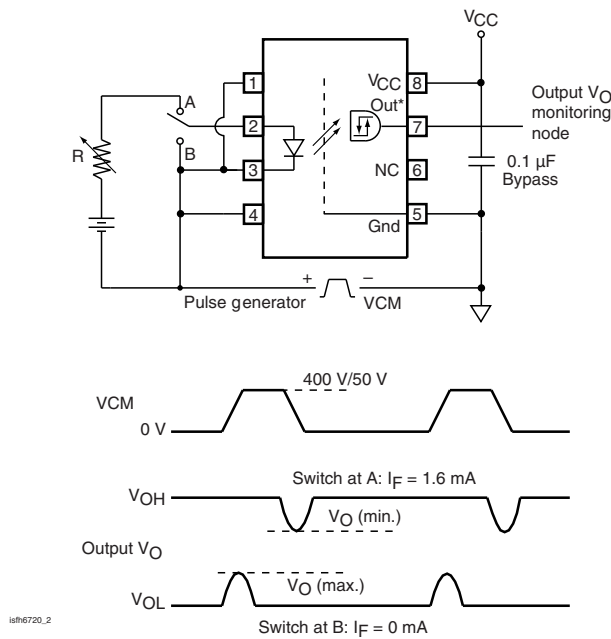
$V_{CC}$

1
2
3
4

$V_{CC}$ 8
Out* 7
NC 6
Gnd 5

A
B
R

Output $V_O$ monitoring node

0.1 µF Bypass

+
–
Pulse generator
VCM

400 V/50 V
VCM
0 V

Switch at A: $I_F$ = 1.6 mA
$V_{OH}$
$V_O$ (min.)
Output $V_O$
$V_O$ (max.)
$V_{OL}$
Switch at B: $I_F$ = 0 mA

isfh6720_2